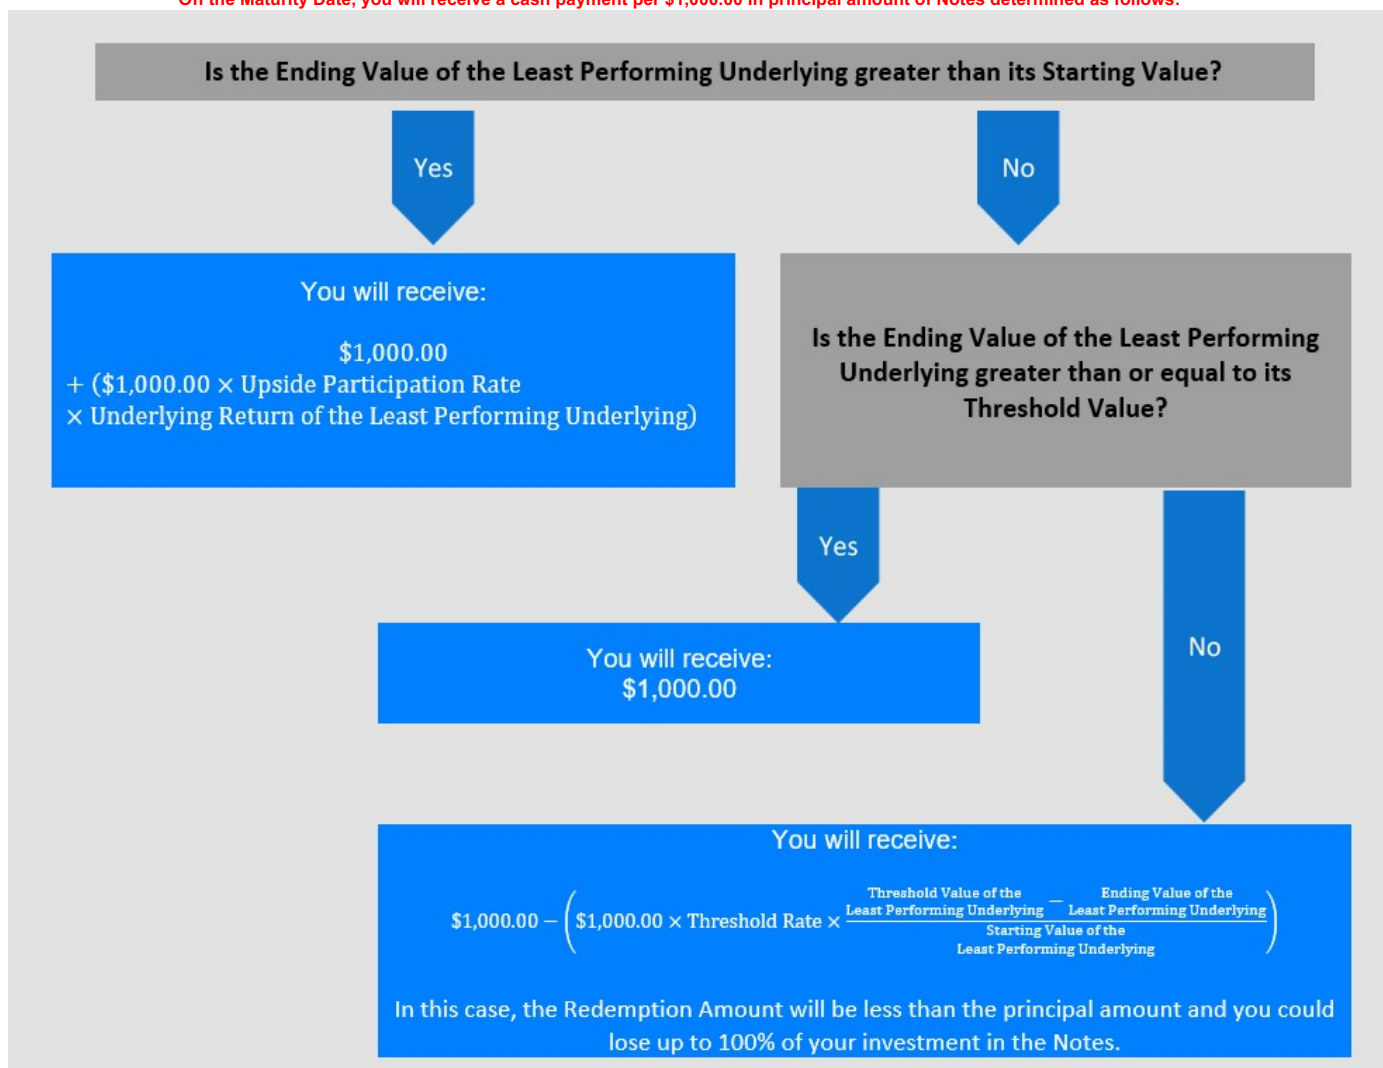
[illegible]

Is the Ending Value of the Least Performing Underlying greater than its Starting Value?

Yes

No

You will receive:

$\$1{,}000.00 + (\$1{,}000.00 \times \text{Upside Participation Rate} \times \text{Underlying Return of the Least Performing Underlying})$

Is the Ending Value of the Least Performing Underlying greater than or equal to its Threshold Value?

Yes

You will receive:
$1,000.00

No

You will receive:

$\$1{,}000.00 - \left(\$1{,}000.00 \times \text{Threshold Rate} \times \frac{\text{Threshold Value of the Least Performing Underlying} - \text{Ending Value of the Least Performing Underlying}}{\text{Starting Value of the Least Performing Underlying}}\right)$

In this case, the Redemption Amount will be less than the principal amount and you could lose up to 100% of your investment in the Notes.